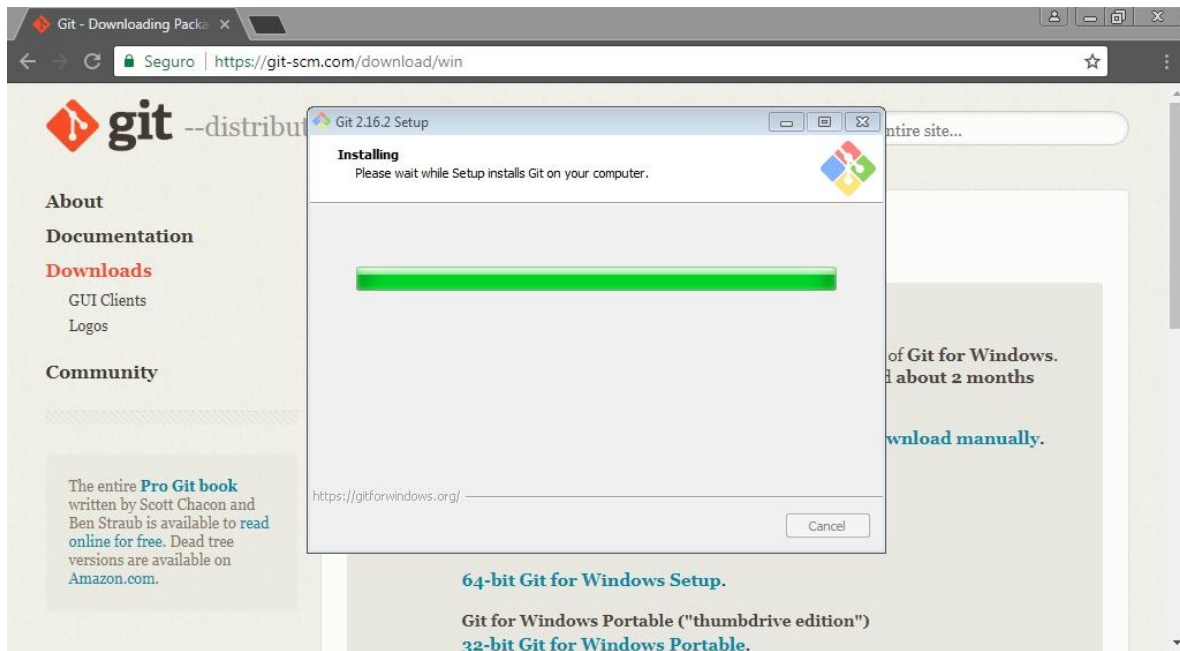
Git - Downloading Packa ×

Seguro | https://git-scm.com/download/win

git --distribut

ntire site...

About
Documentation
Downloads
GUI Clients
Logos
Community

The entire Pro Git book written by Scott Chacon and Ben Straub is available to read online for free. Dead tree versions are available on Amazon.com.

Git 2.16.2 Setup

Installing
Please wait while Setup installs Git on your computer.

https://gitforwindows.org/

Cancel

of Git for Windows.
l about 2 months

wnload manually.

64-bit Git for Windows Setup.

Git for Windows Portable ("thumbdrive edition")
32-bit Git for Windows Portable.